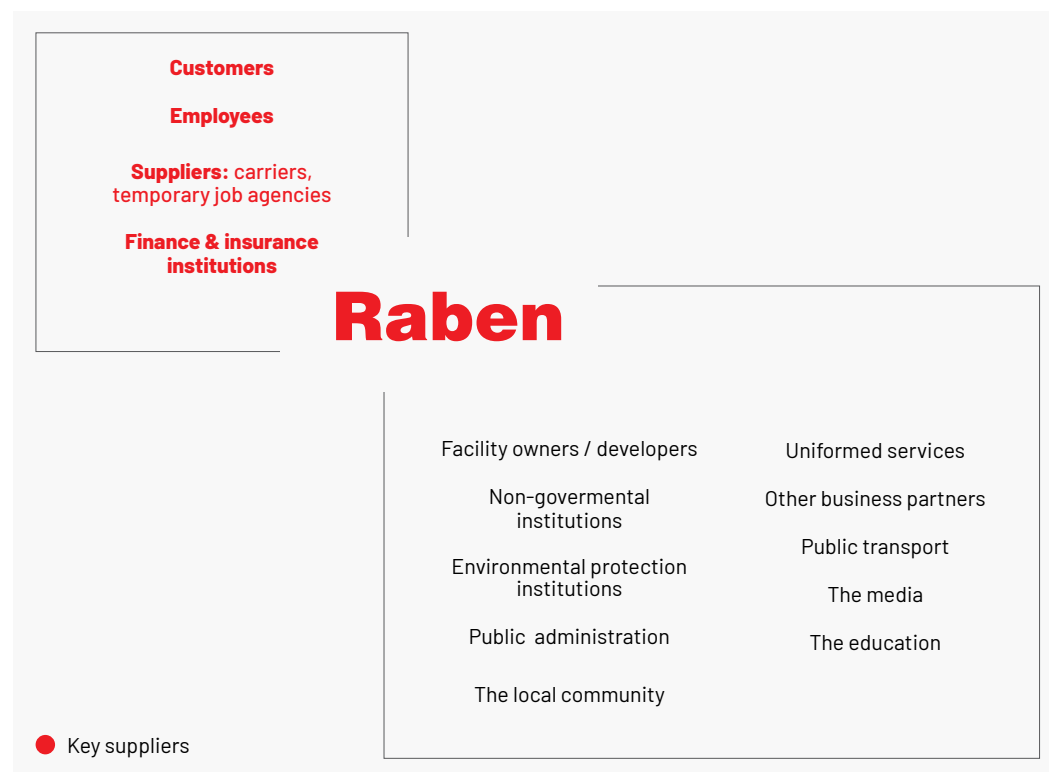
Customers

Employees

Suppliers: carriers, temporary job agencies

Finance & insurance institutions

Raben

Facility owners / developers

Non-govermental institutions

Environmental protection institutions

Public administration

The local community

Uniformed services

Other business partners

Public transport

The media

The education

Key suppliers